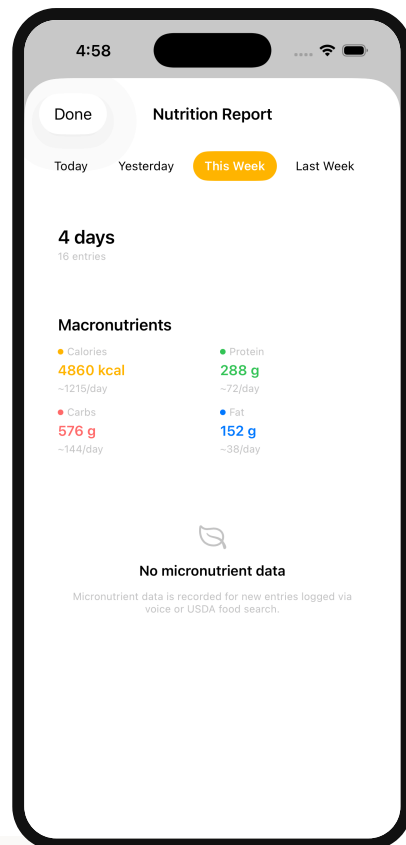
4:58

Done

Nutrition Report

Today Yesterday This Week Last Week

4 days
16 entries

Macronutrients

Calories
4860 kcal
~1215/day

Protein
288 g
~72/day

Carbs
576 g
~144/day

Fat
152 g
~38/day

No micronutrient data

Micronutrient data is recorded for new entries logged via voice or USDA food search.